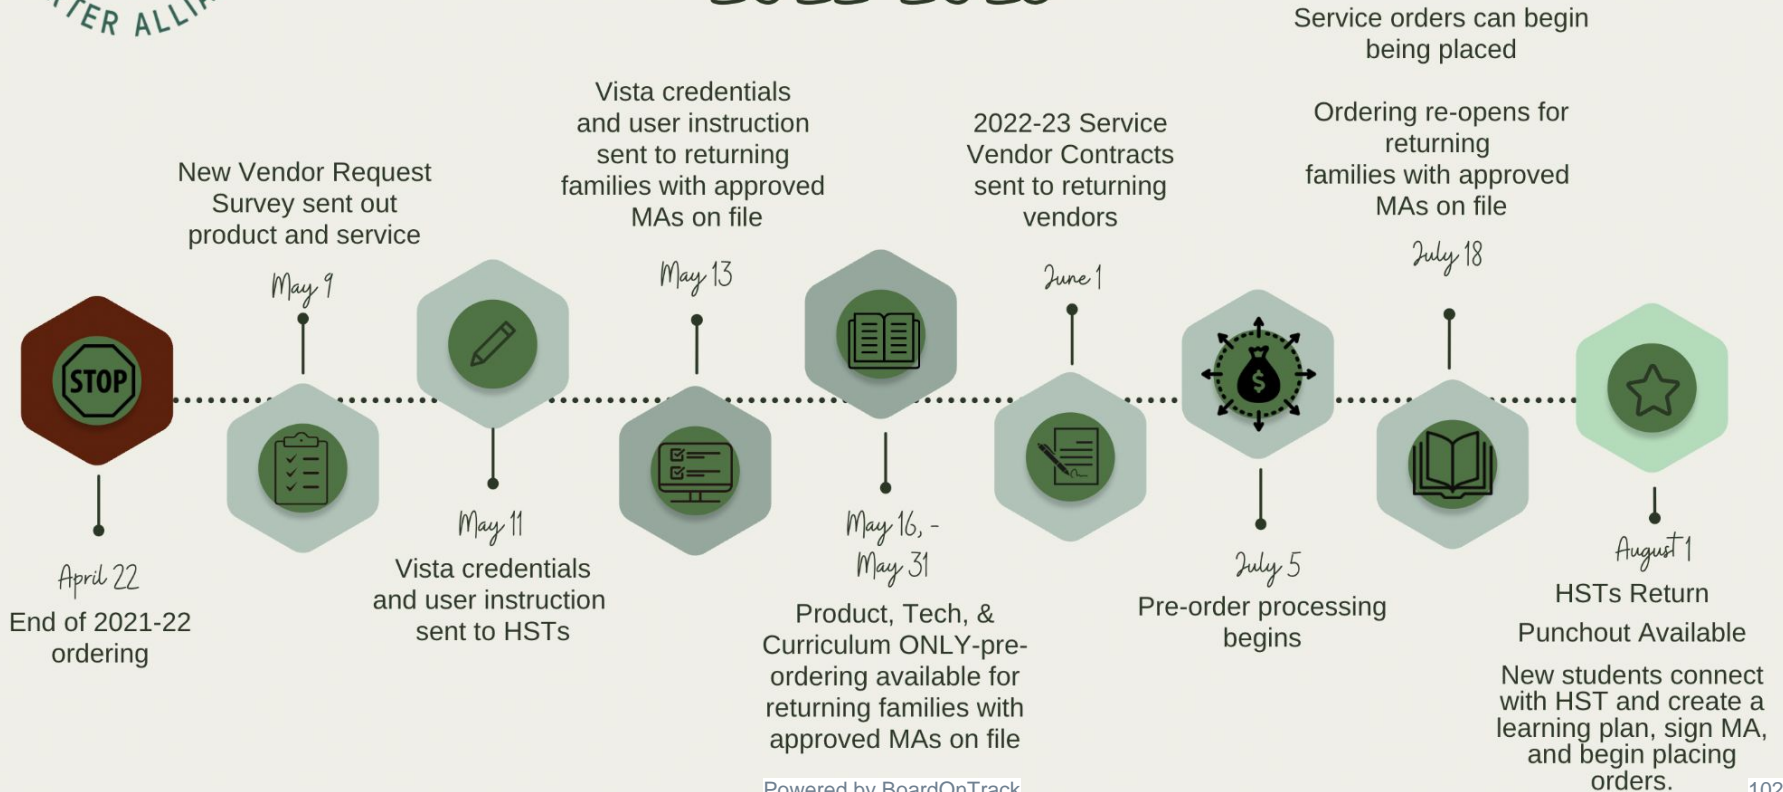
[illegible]TER ALLI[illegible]

Service orders can begin being placed

Ordering re-opens for returning families with approved MAs on file

New Vendor Request Survey sent out product and service

Vista credentials and user instruction sent to returning families with approved MAs on file

2022-23 Service Vendor Contracts sent to returning vendors

May 9

May 13

June 1

July 18

STOP

April 22
End of 2021-22 ordering

May 11
Vista credentials and user instruction sent to HSTs

May 16, - May 31
Product, Tech, & Curriculum ONLY-pre-ordering available for returning families with approved MAs on file

July 5
Pre-order processing begins

August 1
HSTs Return
Punchout Available
New students connect with HST and create a learning plan, sign MA, and begin placing orders.

Powered by BoardOnTrack

102